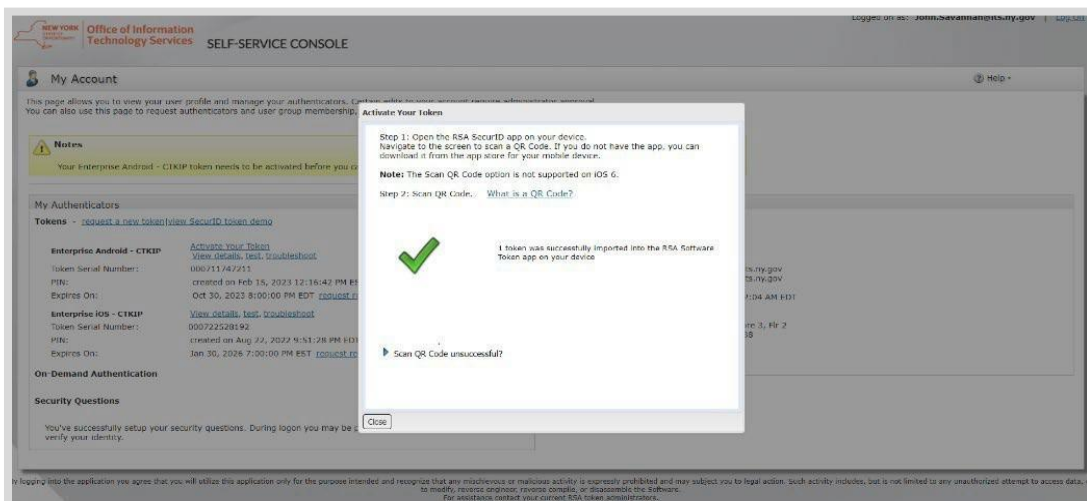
NEW YORK STATE Office of Information Technology Services SELF-SERVICE CONSOLE

Logged on as: John.Savannah@its.ny.gov | Log Off

My Account

Help

This page allows you to view your user profile and manage your authenticators. Certain edits to your account require administrator approval. You can also use this page to request authenticators and user group membership.

Notes

Your Enterprise Android - CTKIP token needs to be activated before you c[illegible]

My Authenticators

Tokens - request a new token | view SecurID token demo

| Enterprise Android - CTKIP | Activate Your Token View details, test, troubleshoot |
|---|---|
| Token Serial Number: | 000711747311 |
| PIN: | created on Feb 15, 2023 12:16:42 PM E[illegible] |
| Expires On: | Oct 30, 2023 8:00:00 PM EDT request r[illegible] |
| Enterprise iOS - CTKIP | View details, test, troubleshoot |
| Token Serial Number: | 000722528192 |
| PIN: | created on Aug 22, 2022 9:51:28 PM ED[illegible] |
| Expires On: | Jan 30, 2026 7:00:00 PM EST request r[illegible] |

On-Demand Authentication

Security Questions

You've successfully setup your security questions. During logon you may be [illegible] verify your identity.

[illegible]ts.ny.gov
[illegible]ts.ny.gov
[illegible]7:04 AM EDT
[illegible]re 3, Flr 2
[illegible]58

Activate Your Token

Step 1: Open the RSA SecurID app on your device. Navigate to the screen to scan a QR Code. If you do not have the app, you can download it from the app store for your mobile device.

Note: The Scan QR Code option is not supported on iOS 6.

Step 2: Scan QR Code. What is a QR Code?

1 token was successfully imported into the RSA Software Token app on your device

Scan QR Code unsuccessful?

Close

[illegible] logging into the application you agree that you will utilize this application only for the purpose intended and recognize that any mischievous or malicious activity is expressly prohibited and may subject you to legal action. Such activity includes, but is not limited to any unauthorized attempt to access data, to modify, reverse engineer, reverse compile, or disassemble the Software. For assistance contact your current RSA token administrators.